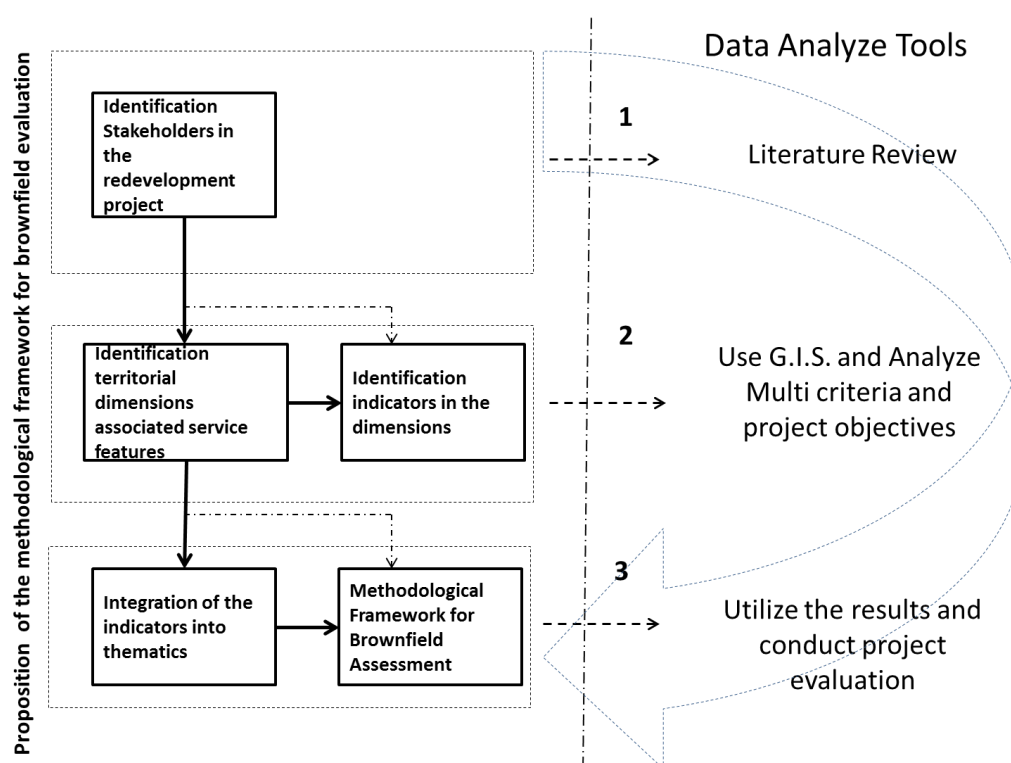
Proposition of the methodological framework for brownfield evaluation

Data Analyze Tools

Identification Stakeholders in the redevelopment project

1

Literature Review

Identification territorial dimensions associated service features

Identification indicators in the dimensions

2

Use G.I.S. and Analyze Multi criteria and project objectives

Integration of the indicators into thematics

Methodological Framework for Brownfield Assessment

3

Utilize the results and conduct project evaluation